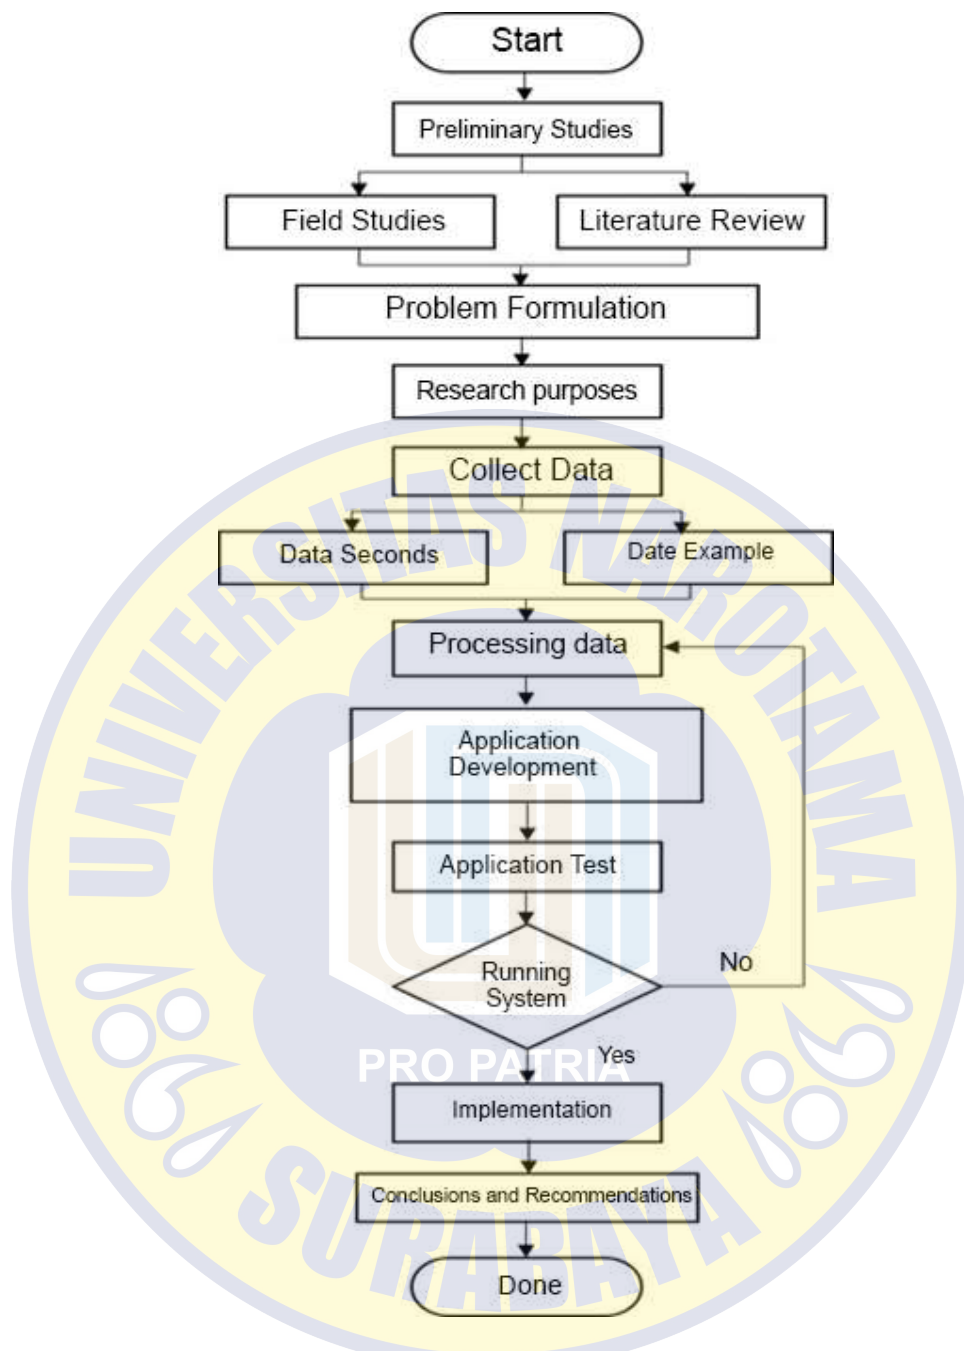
Start

Preliminary Studies

Field Studies

Literature Review

Problem Formulation

Research purposes

Collect Data

Data Seconds

Date Example

Processing data

Application Development

Application Test

Running System

No

Yes

Implementation

Conclusions and Recommendations

Done

UNIVERSITAS NAROTAMA

PRO PATRIA

SURABAYA